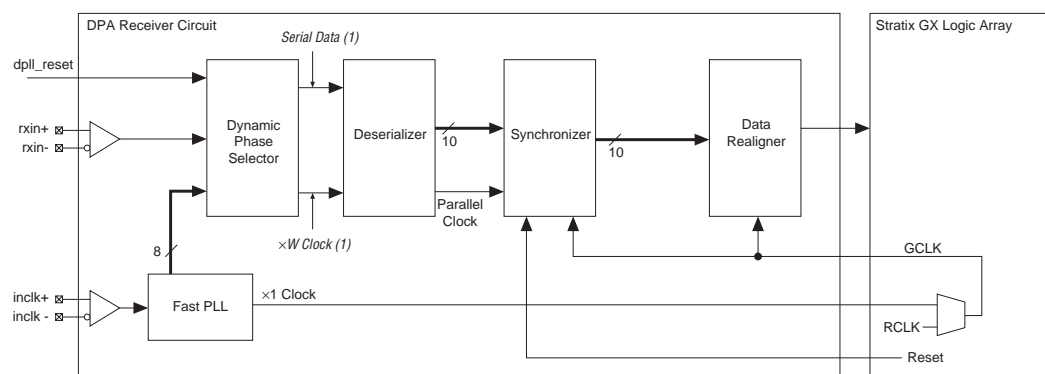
DPA Receiver Circuit

Stratix GX Logic Array

Serial Data (1)

dpll_reset

rxin+

rxin-

Dynamic Phase Selector

Deserializer

10

Synchronizer

10

Data Realigner

Parallel Clock

×W Clock (1)

8

GCLK

inclk+

inclk -

Fast PLL

×1 Clock

RCLK

Reset